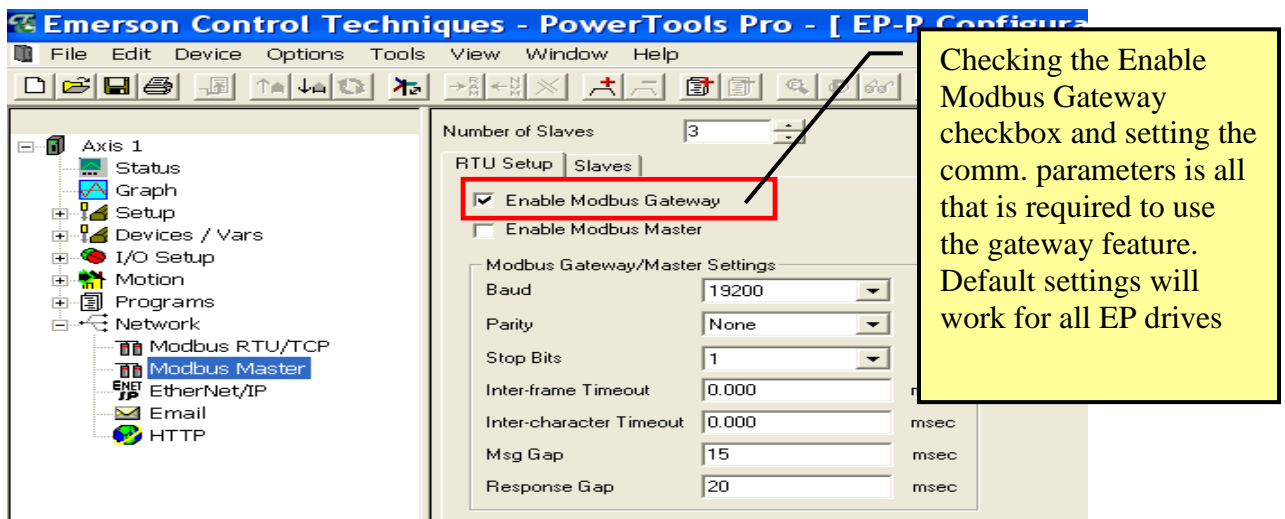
Emerson Control Techniques - PowerTools Pro - [ EP-P Configura

File Edit Device Options Tools View Window Help

Axis 1
Status
Graph
Setup
Devices / Vars
I/O Setup
Motion
Programs
Network
Modbus RTU/TCP
Modbus Master
EtherNet/IP
Email
HTTP

Number of Slaves 3

RTU Setup | Slaves

Enable Modbus Gateway
Enable Modbus Master

Modbus Gateway/Master Settings
Baud 19200
Parity None
Stop Bits 1
Inter-frame Timeout 0.000 m
Inter-character Timeout 0.000 msec
Msg Gap 15 msec
Response Gap 20 msec

Checking the Enable Modbus Gateway checkbox and setting the comm. parameters is all that is required to use the gateway feature. Default settings will work for all EP drives